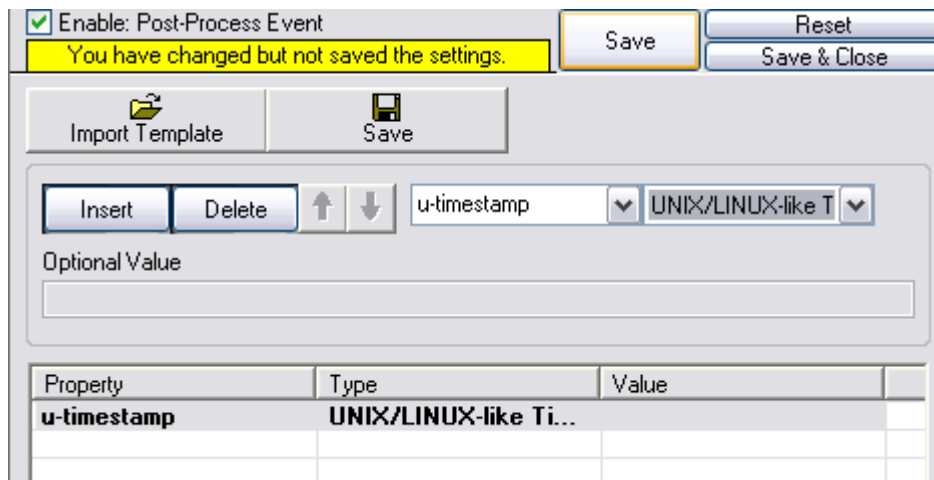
Enable: Post-Process Event
You have changed but not saved the settings.
Save
Reset
Save & Close

Import Template
Save

Insert
Delete
u-timestamp
UNIX/LINUX-like T

Optional Value

| Property | Type | Value |
|---|---|---|
| u-timestamp | UNIX/LINUX-like Ti... | |
| | | |
| | | |